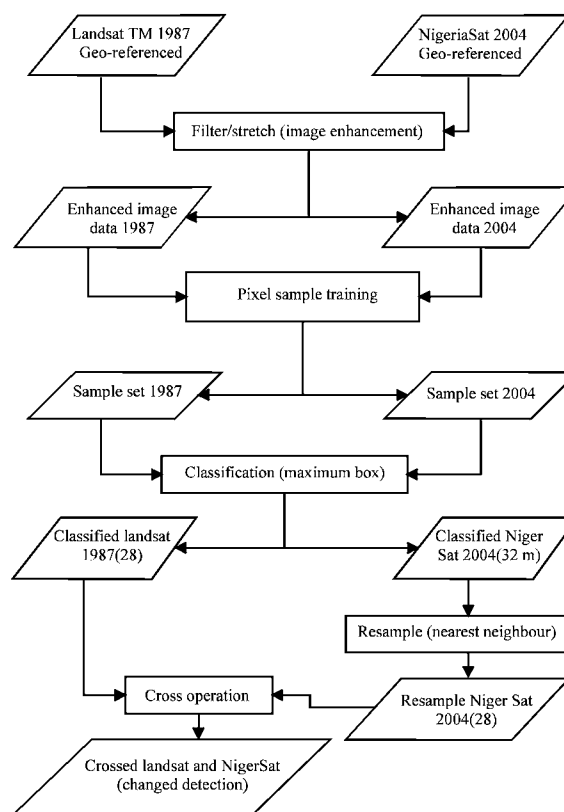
Landsat TM 1987 Geo-referenced

NigeriaSat 2004 Geo-referenced

Filter/stretch (image enhancement)

Enhanced image data 1987

Enhanced image data 2004

Pixel sample training

Sample set 1987

Sample set 2004

Classification (maximum box)

Classified landsat 1987(28)

Classified Niger Sat 2004(32 m)

Resample (nearest neighbour)

Cross operation

Resample Niger Sat 2004(28)

Crossed landsat and NigerSat (changed detection)